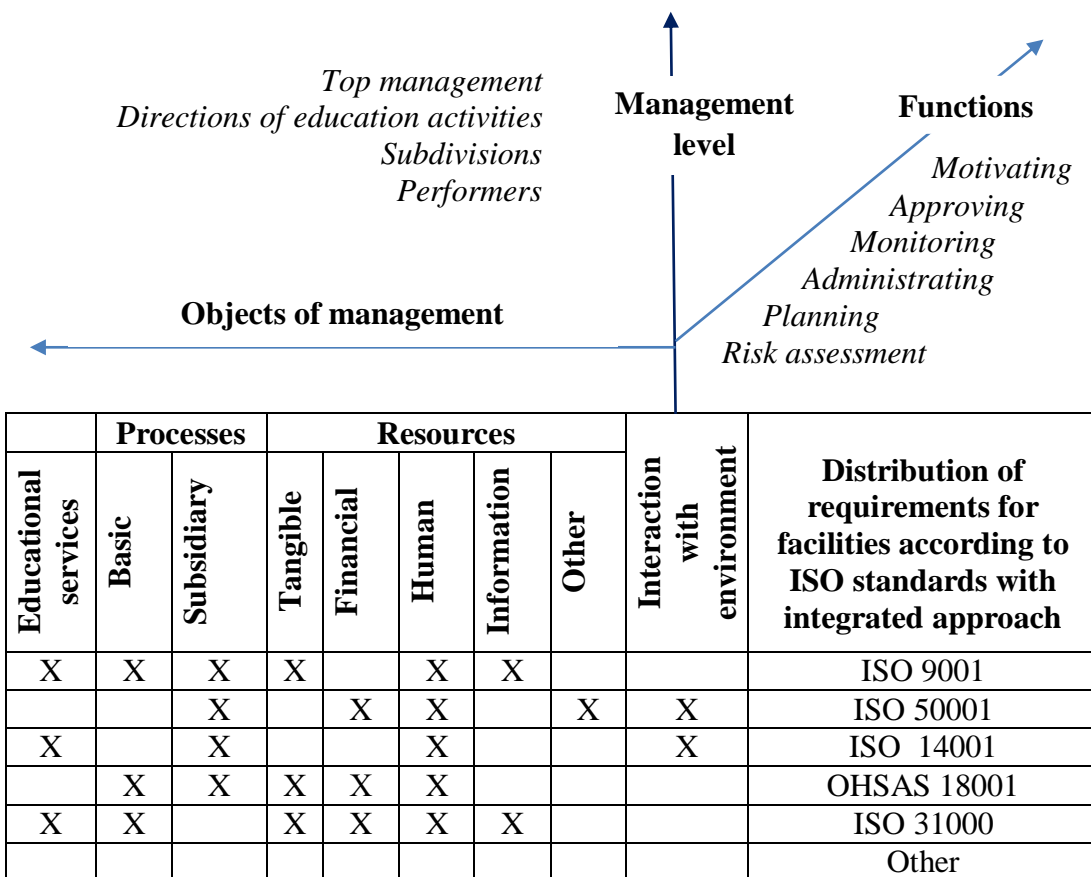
Top management
Directions of education activities
Subdivisions
Performers

Management level

Functions

Motivating
Approving
Monitoring
Administrating
Planning
Risk assessment

Objects of management

| | Processes | | Resources | | | | | | |
|---|---|---|---|---|---|---|---|---|---|
| Educational services | Basic | Subsidiary | Tangible | Financial | Human | Information | Other | Interaction with environment | Distribution of requirements for facilities according to ISO standards with integrated approach |
| X | X | X | X | | X | X | | | ISO 9001 |
| | | X | | X | X | | X | X | ISO 50001 |
| X | | X | | | X | | | X | ISO 14001 |
| | X | X | X | X | X | | | | OHSAS 18001 |
| X | X | | X | X | X | X | | | ISO 31000 |
| | | | | | | | | | Other |